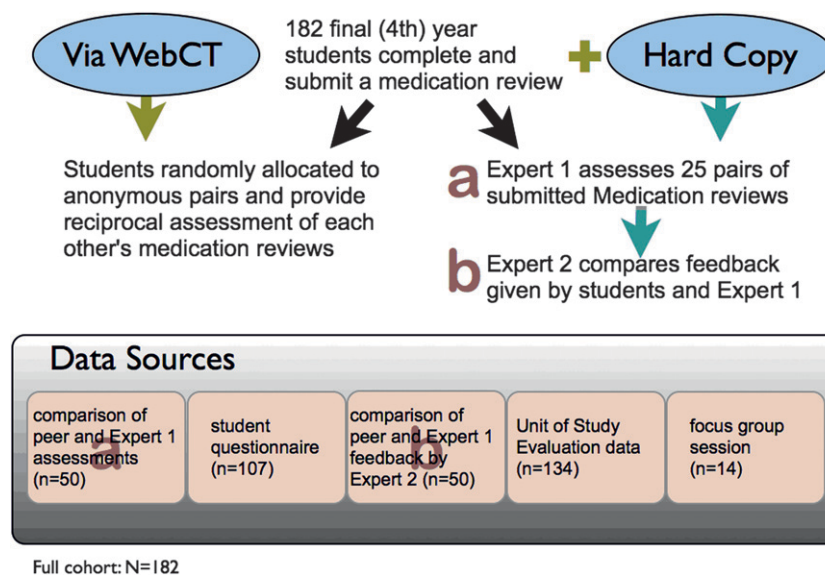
Via WebCT

182 final (4th) year students complete and submit a medication review

Hard Copy

Students randomly allocated to anonymous pairs and provide reciprocal assessment of each other's medication reviews

a Expert 1 assesses 25 pairs of submitted Medication reviews

b Expert 2 compares feedback given by students and Expert 1

Data Sources

comparison of peer and Expert 1 assessments (n=50) a

student questionnaire (n=107)

comparison of peer and Expert 1 feedback by Expert 2 (n=50) b

Unit of Study Evaluation data (n=134)

focus group session (n=14)

Full cohort: N=182